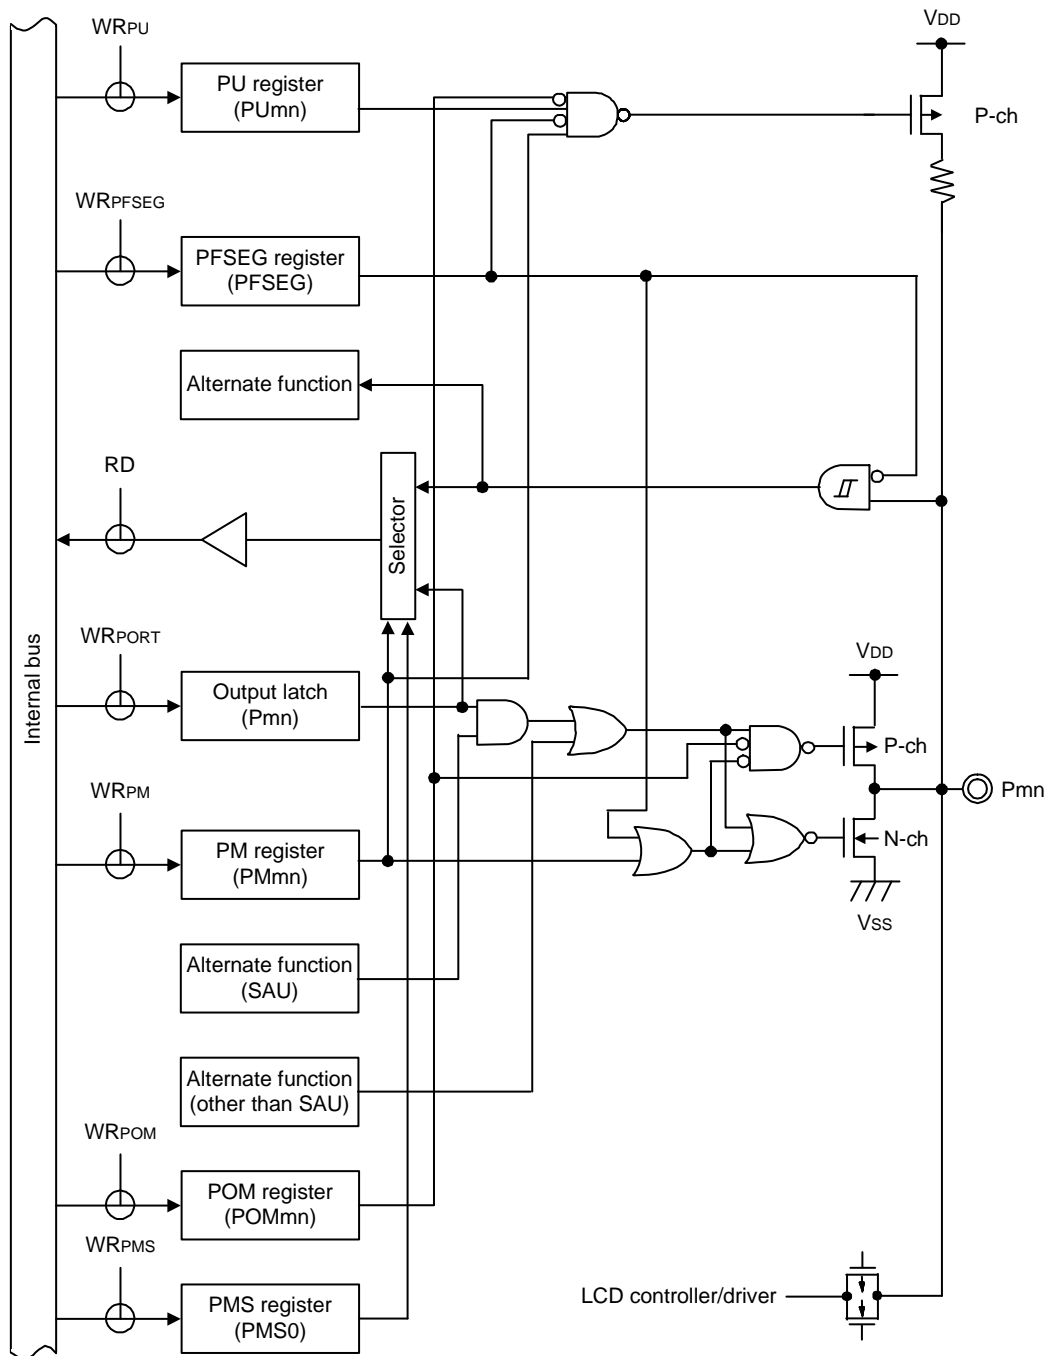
$WR_{PU}$

PU register (PUmn)

$V_{DD}$

P-ch

$WR_{PFSEG}$

PFSEG register (PFSEG)

Alternate function

RD

Selector

Internal bus

$WR_{PORT}$

Output latch (Pmn)

$V_{DD}$

P-ch

Pmn

$WR_{PM}$

PM register (PMmn)

N-ch

$V_{SS}$

Alternate function (SAU)

Alternate function (other than SAU)

$WR_{POM}$

POM register (POMmn)

$WR_{PMS}$

PMS register (PMS0)

LCD controller/driver